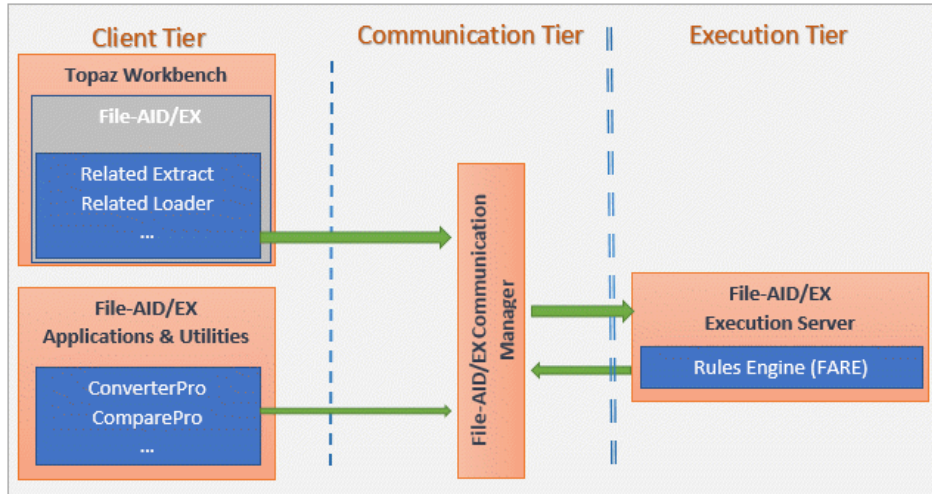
Client Tier

Communication Tier

Execution Tier

Topaz Workbench

File-AID/EX

Related Extract

Related Loader

...

File-AID/EX Applications & Utilities

ConverterPro

ComparePro

...

File-AID/EX Communication Manager

File-AID/EX Execution Server

Rules Engine (FARE)